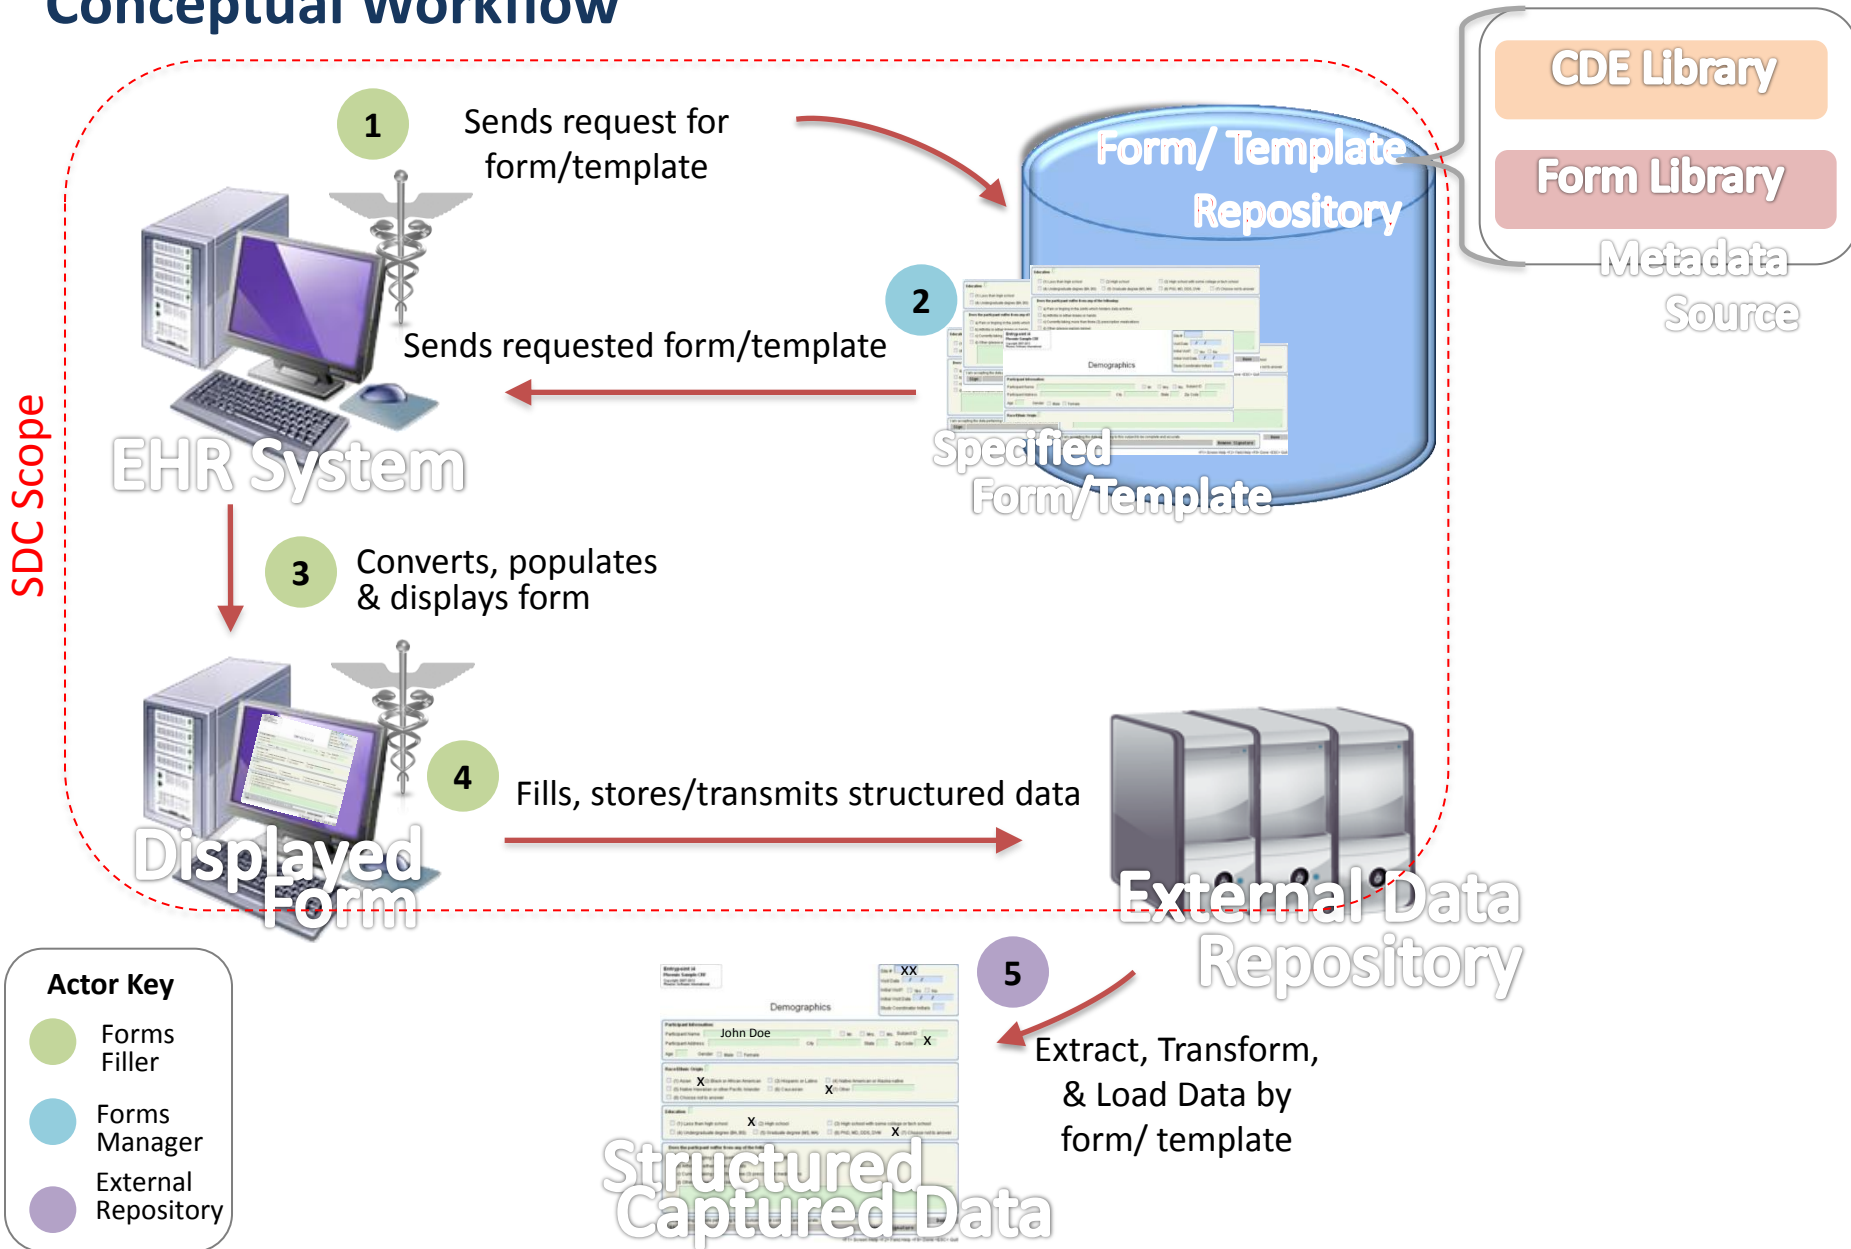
Conceptual Workflow

SDC Scope

1 Sends request for form/template

Form/ Template Repository

CDE Library

Form Library

Metadata Source

2 Sends requested form/template

Specified Form/Template

Demographics

EHR System

3 Converts, populates & displays form

4 Fills, stores/transmits structured data

Displayed Form

External Data Repository

5 Extract, Transform, & Load Data by form/ template

Demographics

John Doe

XX

X

X

X

X

X

Structured Captured Data

Actor Key

Forms Filler

Forms Manager

External Repository